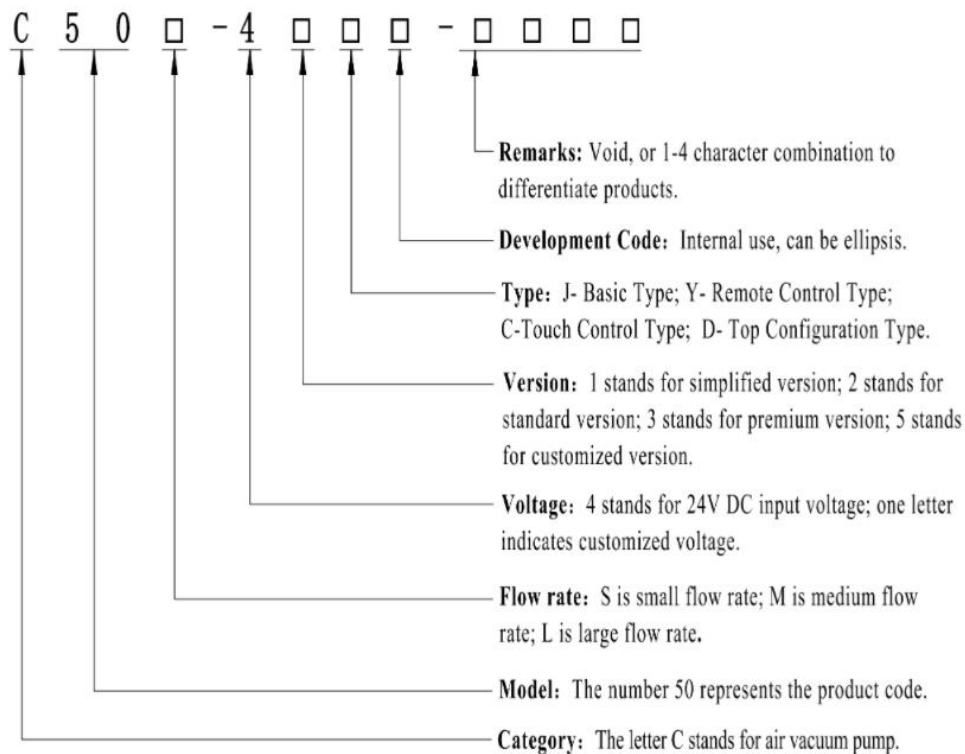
C 5 0 □ - 4 □ □ □ - □ □ □ □

Remarks: Void, or 1-4 character combination to differentiate products.

Development Code: Internal use, can be ellipsis.

Type: J- Basic Type; Y- Remote Control Type; C-Touch Control Type; D- Top Configuration Type.

Version: 1 stands for simplified version; 2 stands for standard version; 3 stands for premium version; 5 stands for customized version.

Voltage: 4 stands for 24V DC input voltage; one letter indicates customized voltage.

Flow rate: S is small flow rate; M is medium flow rate; L is large flow rate.

Model: The number 50 represents the product code.

Category: The letter C stands for air vacuum pump.